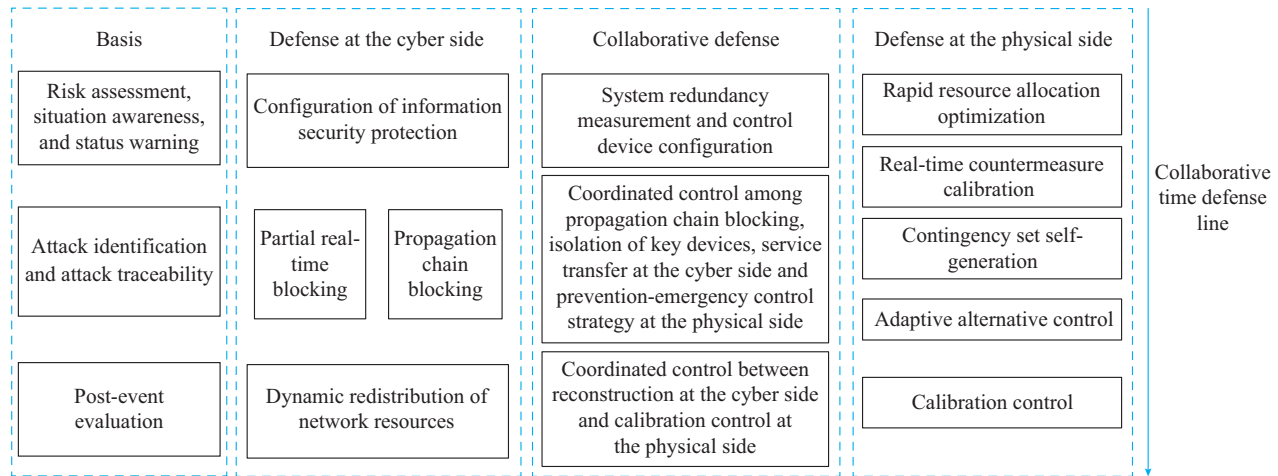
Basis

Risk assessment, situation awareness, and status warning

Attack identification and attack traceability

Post-event evaluation

Defense at the cyber side

Configuration of information security protection

Partial real-time blocking

Propagation chain blocking

Dynamic redistribution of network resources

Collaborative defense

System redundancy measurement and control device configuration

Coordinated control among propagation chain blocking, isolation of key devices, service transfer at the cyber side and prevention-emergency control strategy at the physical side

Coordinated control between reconstruction at the cyber side and calibration control at the physical side

Defense at the physical side

Rapid resource allocation optimization

Real-time countermeasure calibration

Contingency set self-generation

Adaptive alternative control

Calibration control

Collaborative time defense line